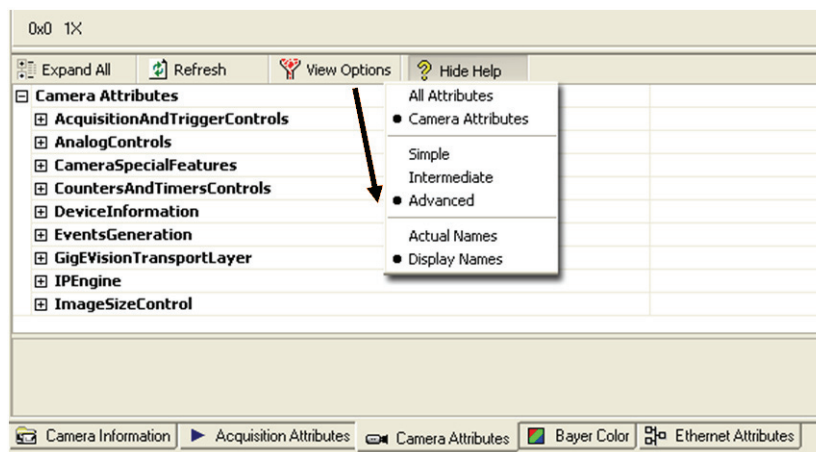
0x0 1X

Expand All
Refresh
View Options
Hide Help

Camera Attributes
AcquisitionAndTriggerControls
AnalogControls
CameraSpecialFeatures
CountersAndTimersControls
DeviceInformation
EventsGeneration
GigEVisionTransportLayer
IPEngine
ImageSizeControl

All Attributes
Camera Attributes
Simple
Intermediate
Advanced
Actual Names
Display Names

Camera Information
Acquisition Attributes
Camera Attributes
Bayer Color
Ethernet Attributes